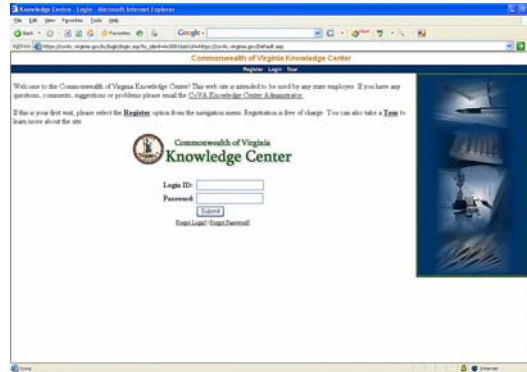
Knowledge Center - Login - Microsoft Internet Explorer

File Edit View Favorites Tools Help

Back Favorites Google

Address https://covkc.virginia.gov/kc/login/login.asp

Commonwealth of Virginia Knowledge Center

Register Login Tour

Welcome to the Commonwealth of Virginia Knowledge Center! This web site is intended to be used by any state employee. If you have any questions, comments, suggestions or problems please email the CoVA Knowledge Center Administrator.

If this is your first visit, please select the Register option from the navigation menu. Registration is free of charge. You can also take a Tour to learn more about the site.

Commonwealth of Virginia
Knowledge Center

Login ID:

Password:

Submit

Forgot Login? | Forgot Password?

Done

Internet